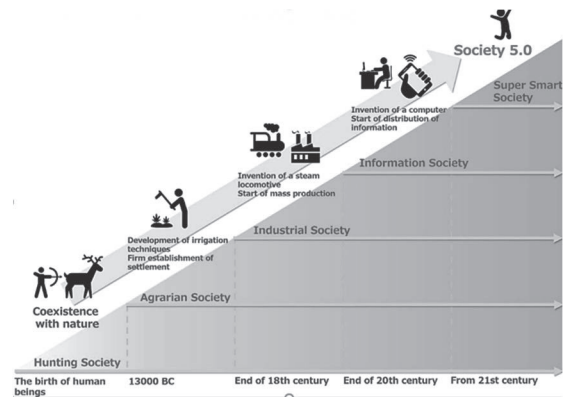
Society 5.0

Super Smart Society

Invention of a computer
Start of distribution of information

Information Society

Invention of a steam locomotive
Start of mass production

Industrial Society

Development of irrigation techniques
Firm establishment of settlement

Agrarian Society

Coexistence with nature

Hunting Society

The birth of human beings

13000 BC

End of 18th century

End of 20th century

From 21st century